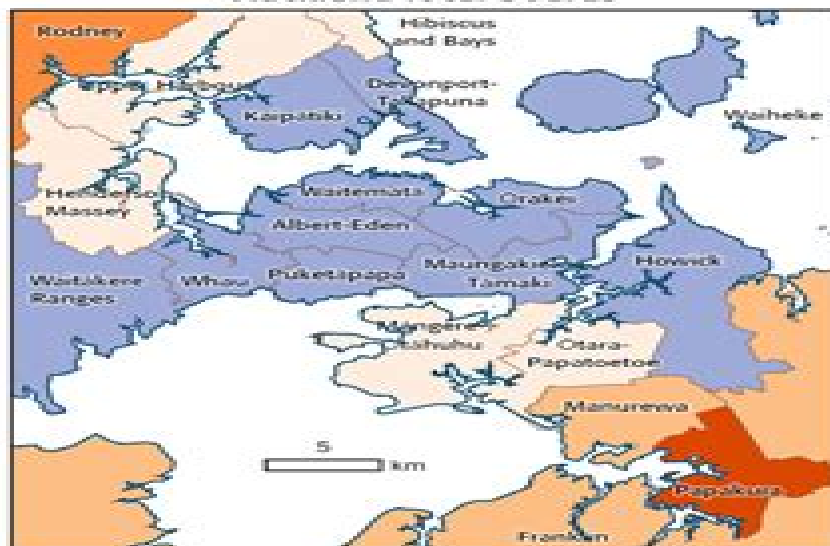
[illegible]

Rodney

Hibiscus and Bays

Upper Harbour

Devonport-Takapuna

Kaipātiki

Waiheke

Henderson-Massey

Waitematā

Ōrākei

Albert-Eden

Waitākere Ranges

Whau

Puketāpapa

Maungakiekie-Tāmaki

Howick

Māngere-Ōtāhuhu

Ōtara-Papatoetoe

Manurewa

5

km

Papakura

Franklin